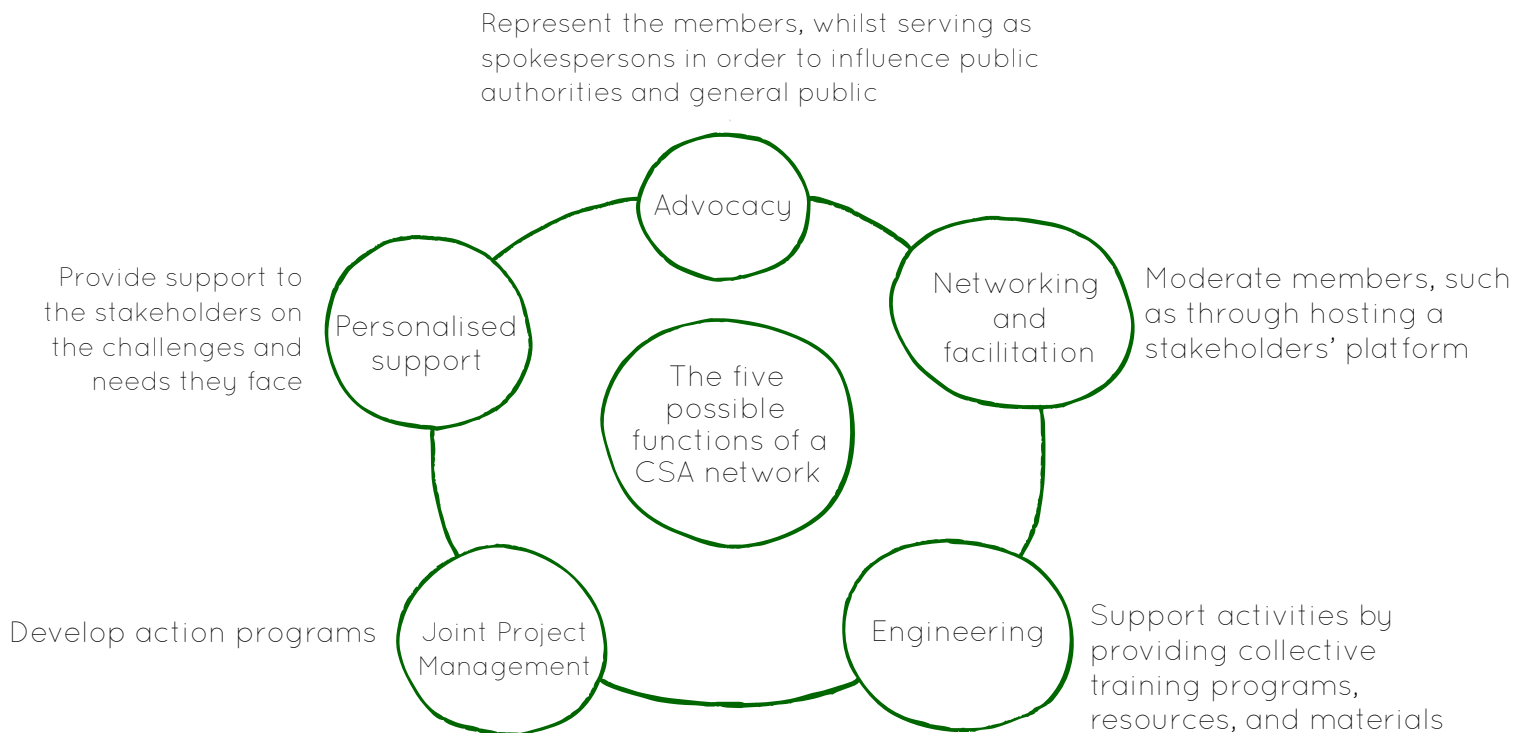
Represent the members, whilst serving as spokespersons in order to influence public authorities and general public

Advocacy

Provide support to the stakeholders on the challenges and needs they face

Personalised support

Networking and facilitation

Moderate members, such as through hosting a stakeholders' platform

The five possible functions of a CSA network

Develop action programs

Joint Project Management

Engineering

Support activities by providing collective training programs, resources, and materials